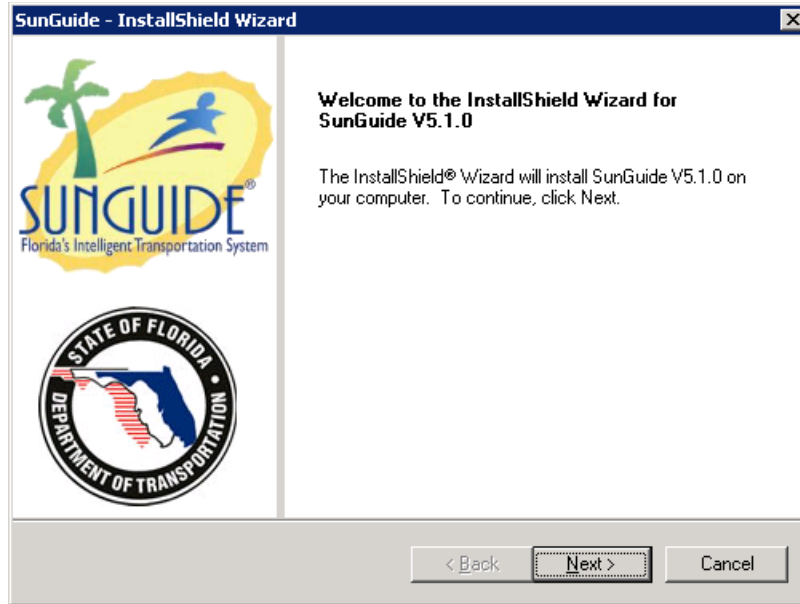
SunGuide - InstallShield Wizard

SUNGUIDE®
Florida's Intelligent Transportation System

STATE OF FLORIDA
DEPARTMENT OF TRANSPORTATION

Welcome to the InstallShield Wizard for SunGuide V5.1.0

The InstallShield® Wizard will install SunGuide V5.1.0 on your computer. To continue, click Next.

< Back
Next >
Cancel